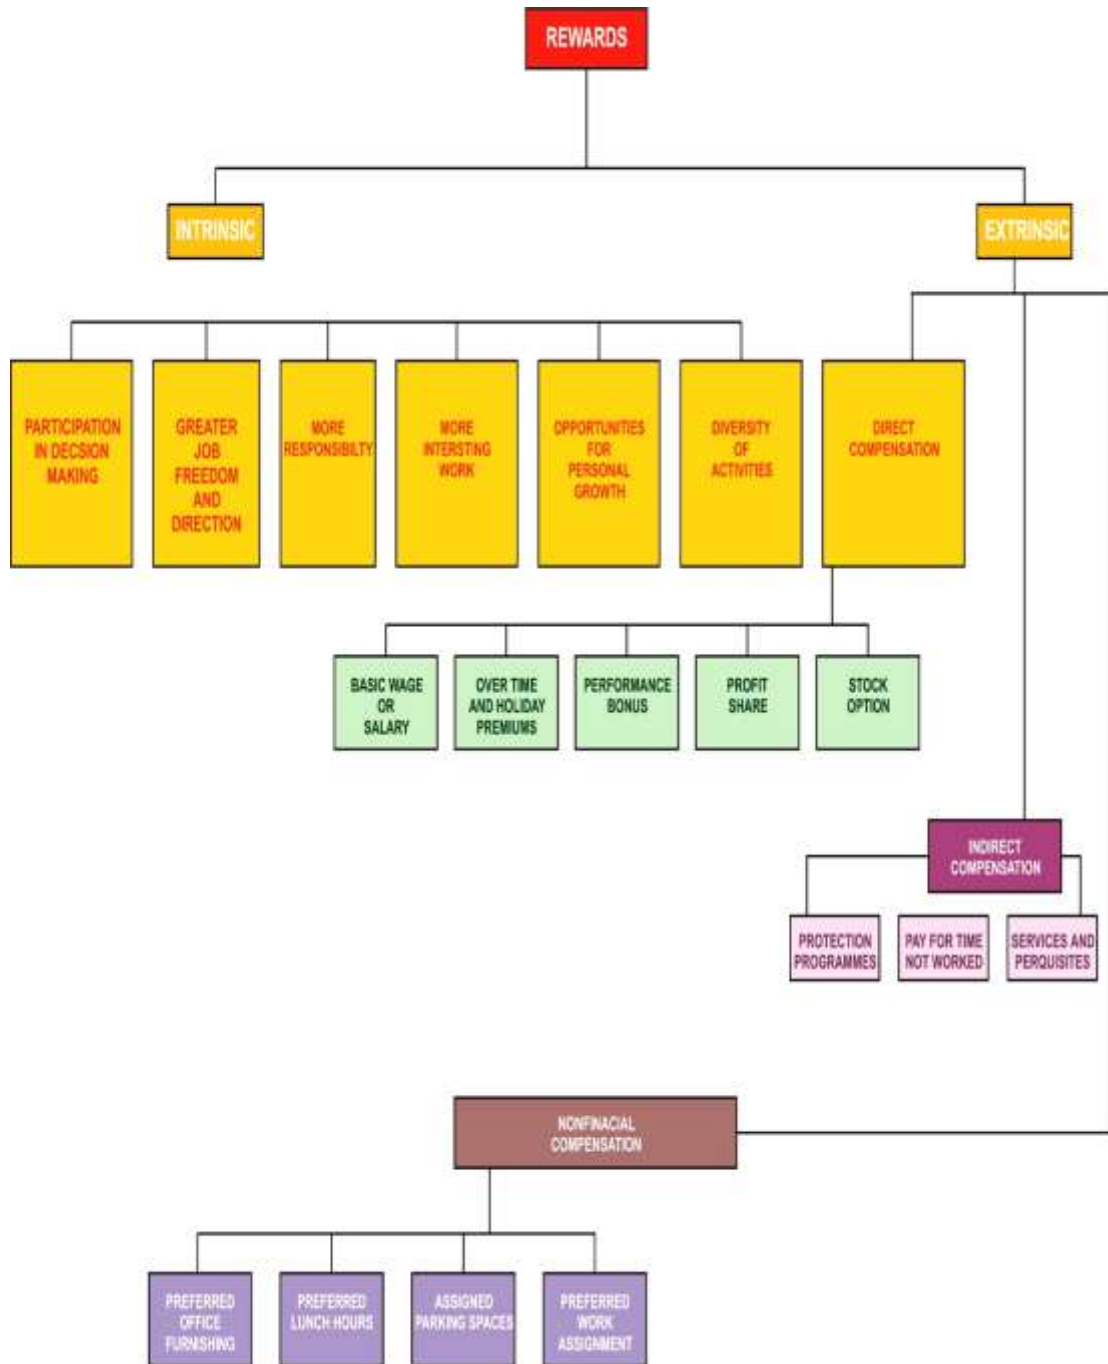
REWARDS

INTRINSIC

EXTRINSIC

PARTICIPATION IN DECSION MAKING

GREATER JOB FREEDOM AND DIRECTION

MORE RESPONSIBILTY

MORE INTERSTING WORK

OPPORTUNITIES FOR PERSONAL GROWTH

DIVERSITY OF ACTIVITIES

DIRECT COMPENSATION

BASIC WAGE OR SALARY

OVER TIME AND HOLIDAY PREMIUMS

PERFORMANCE BONUS

PROFIT SHARE

STOCK OPTION

INDIRECT COMPENSATION

PROTECTION PROGRAMMES

PAY FOR TIME NOT WORKED

SERVICES AND PERQUISITES

NONFINACIAL COMPENSATION

PREFERRED OFFICE FURNISHING

PREFERRED LUNCH HOURS

ASSIGNED PARKING SPACES

PREFERRED WORK ASSIGNMENT